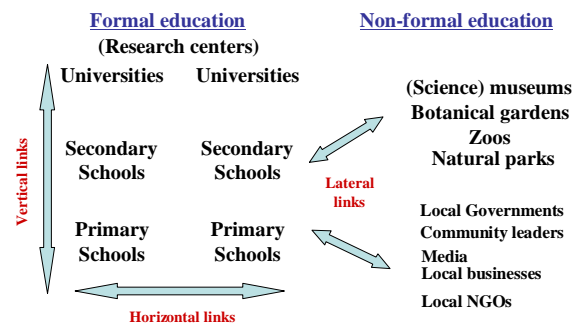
Formal education

Non-formal education

(Research centers)

Vertical links

Universities

Universities

(Science) museums
Botanical gardens
Zoos
Natural parks

Secondary Schools

Secondary Schools

Lateral links

Primary Schools

Primary Schools

Local Governments
Community leaders
Media
Local businesses
Local NGOs

Horizontal links